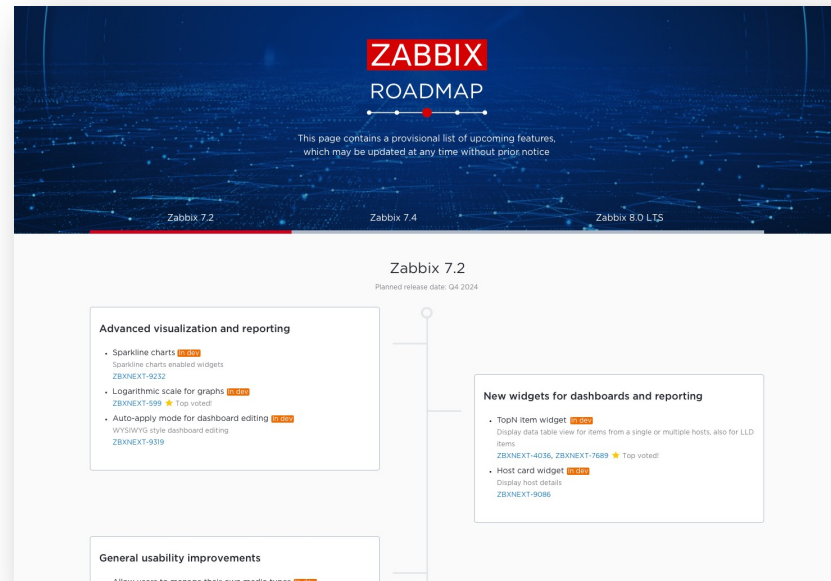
ZABBIX
ROADMAP

This page contains a provisional list of upcoming features, which may be updated at any time without prior notice

Zabbix 7.2
Zabbix 7.4
Zabbix 8.0 LTS

Zabbix 7.2
Planned release date: Q4 2024

Advanced visualization and reporting

- Sparkline charts In dev
Sparkline charts enabled widgets
ZBXNEXT-9232
- Logarithmic scale for graphs In dev
ZBXNEXT-599 Top voted!
- Auto-apply mode for dashboard editing In dev
WYSIWYG style dashboard editing
ZBXNEXT-9319

New widgets for dashboards and reporting

- TopN item widget In dev
Display data table view for items from a single or multiple hosts, also for LLD items
ZBXNEXT-4036, ZBXNEXT-7689 Top voted!
- Host card widget In dev
Display host details
ZBXNEXT-9086

General usability improvements

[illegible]